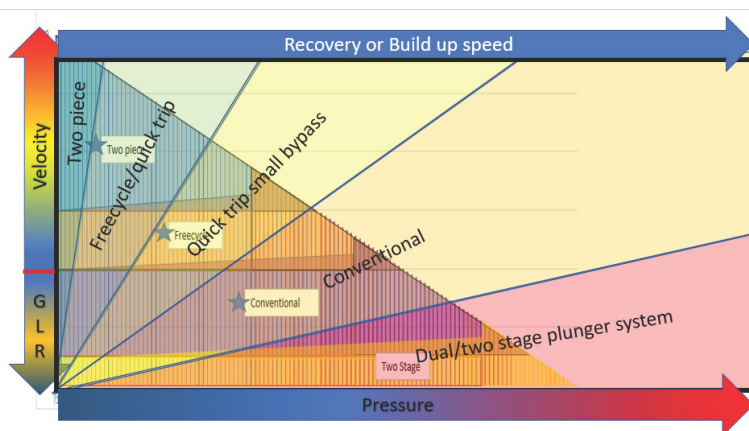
Recovery or Build up speed

Velocity

G
L
R

Two piece

Two piece

Freecycle/quick trip

Freecycle

Quick trip small bypass

Conventional

Conventional

Dual/two stage plunger system

Two Stage

Pressure